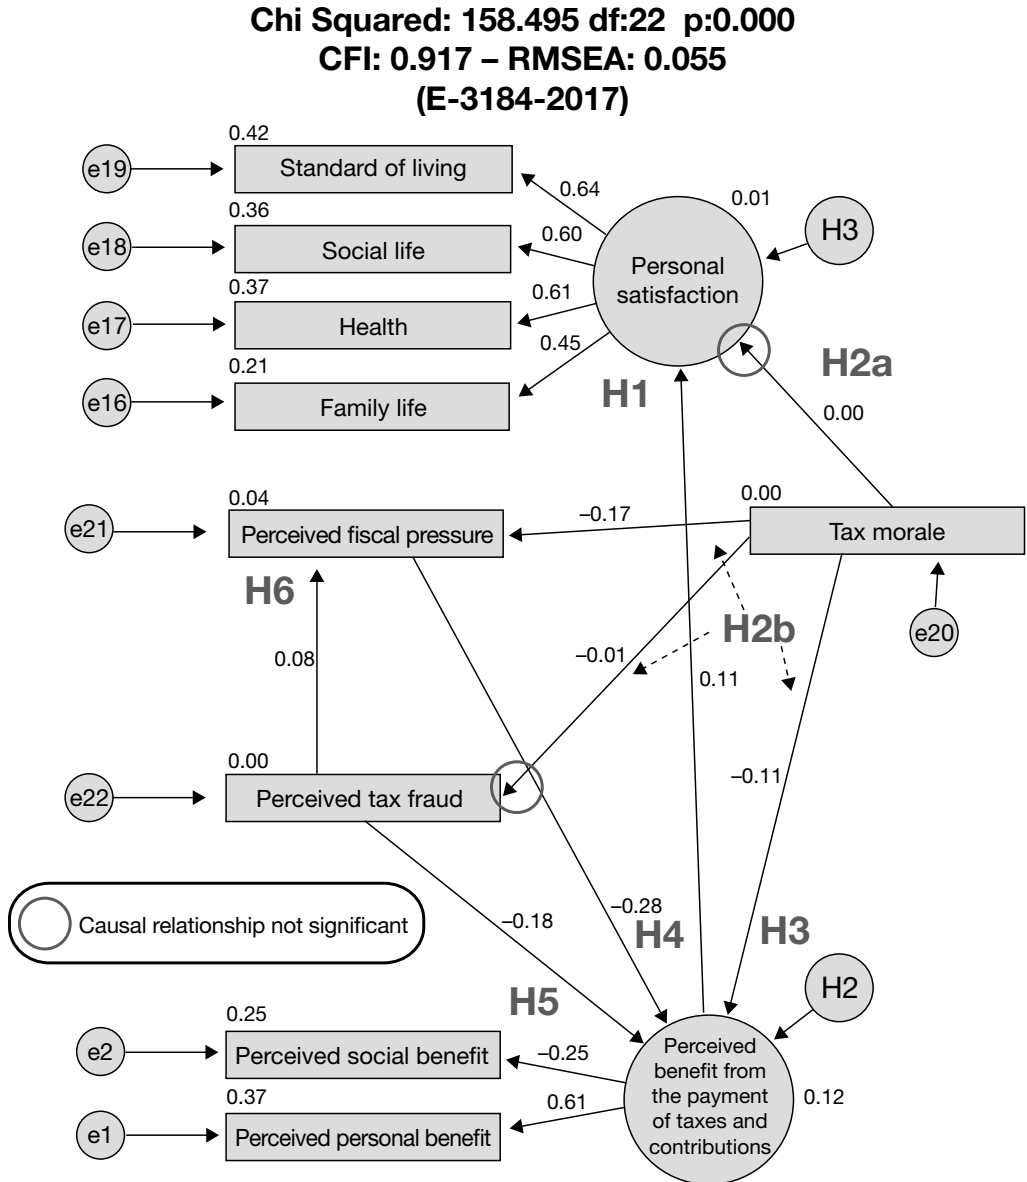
Chi Squared: 158.495 df:22 p:0.000
CFI: 0.917 – RMSEA: 0.055
(E-3184-2017)

0.42
e19
Standard of living
0.64
0.01
H3
0.36
e18
Social life
0.60
Personal satisfaction
0.37
0.61
e17
Health
0.45
0.21
H2a
e16
Family life
H1
0.00

0.04
0.00
–0.17
e21
Perceived fiscal pressure
Tax morale
H6
H2b
e20
–0.01
0.08
0.11

0.00
–0.11
e22
Perceived tax fraud

Causal relationship not significant
–0.18
–0.28
H4
H3
H2
H5
0.25
e2
Perceived social benefit
–0.25
Perceived benefit from the payment of taxes and contributions
0.37
0.61
0.12
e1
Perceived personal benefit